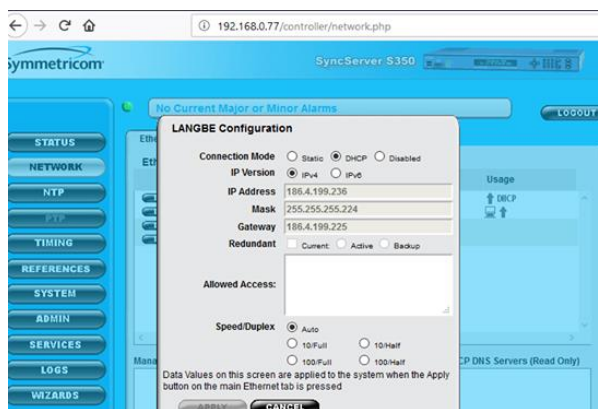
192.168.0.77/controller/network.php

ymmetricom

SyncServer S350

No Current Major or Minor Alarms

LOGOUT

STATUS

NETWORK

NTP

PTP

TIMING

REFERENCES

SYSTEM

ADMIN

SERVICES

LOGS

WIZARDS

Ethe

Eth

Usage

DHCP

Mana

CP DNS Servers (Read Only)

LANGBE Configuration

Connection Mode Static DHCP Disabled

IP Version IPv4 IPv6

IP Address 186.4.199.236

Mask 255.255.255.224

Gateway 186.4.199.225

Redundant Current Active Backup

Allowed Access:

Speed/Duplex Auto

10/Full 10/Half

100/Full 100/Half

Data Values on this screen are applied to the system when the Apply button on the main Ethernet tab is pressed

APPLY CANCEL